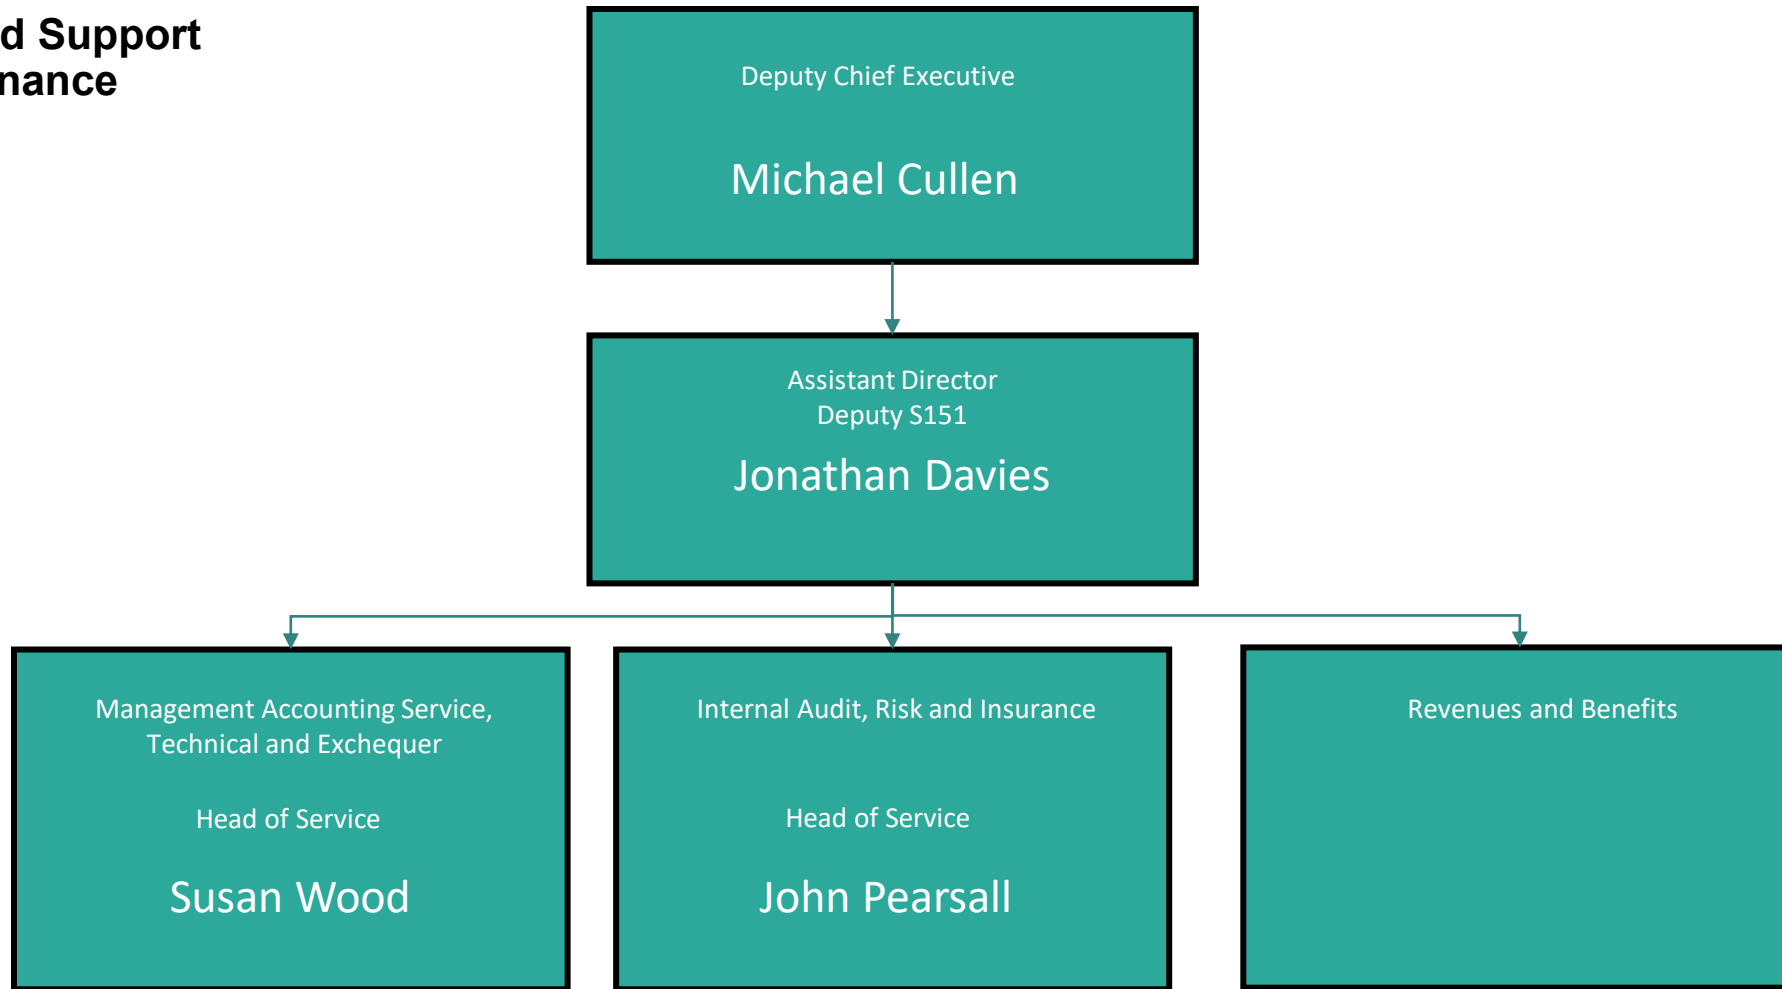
d Support
nance

Deputy Chief Executive

Michael Cullen

Assistant Director
Deputy S151

Jonathan Davies

Management Accounting Service, Technical and Exchequer

Head of Service

Susan Wood

Internal Audit, Risk and Insurance

Head of Service

John Pearsall

Revenues and Benefits